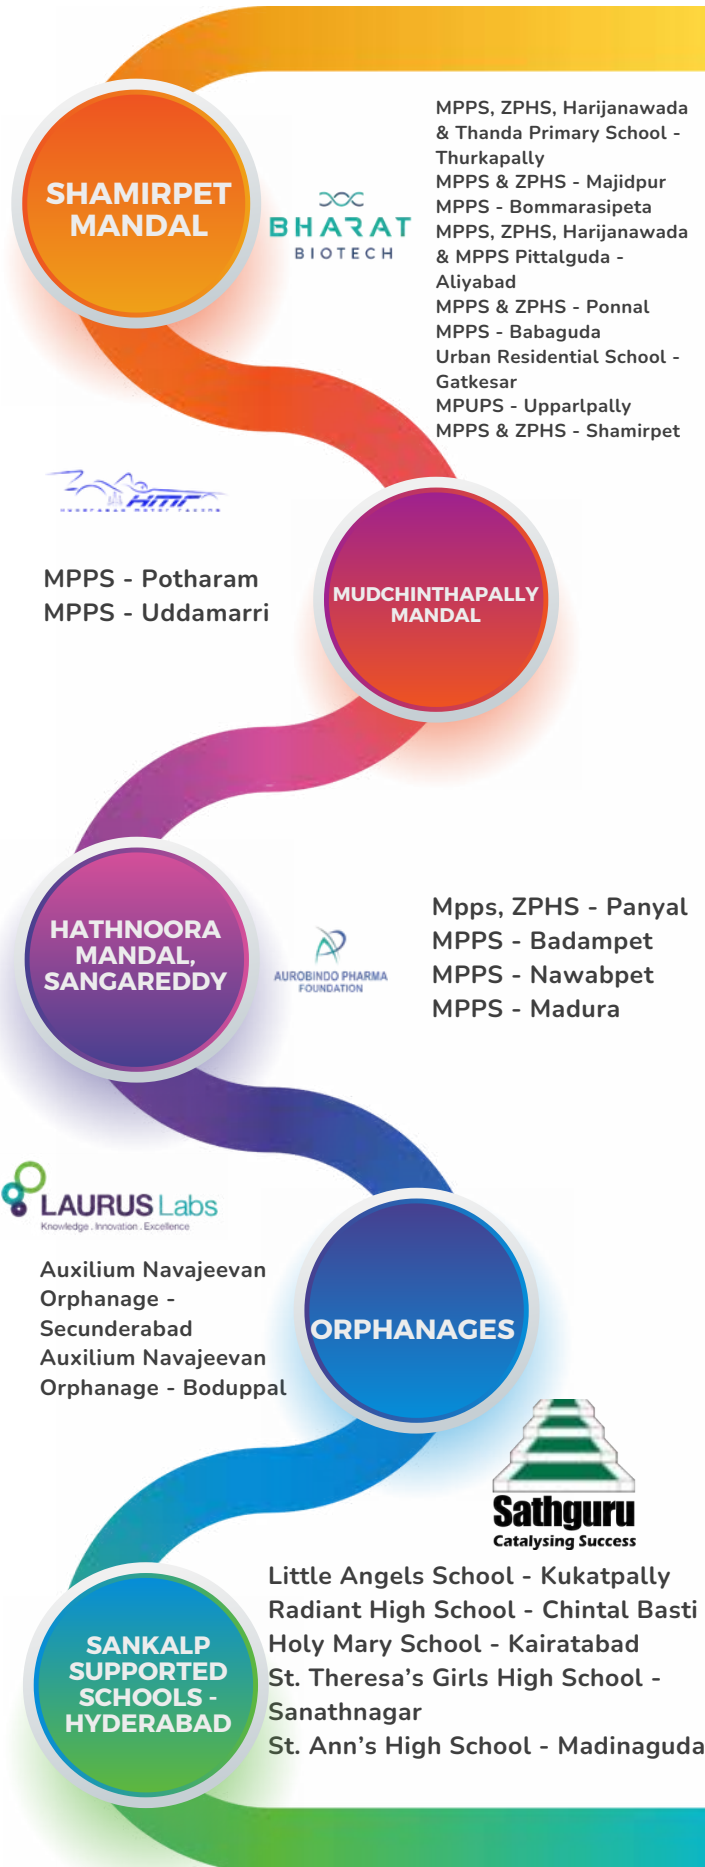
SHAMIRPET MANDAL

BHARAT BIOTECH

MPPS, ZPHS, Harijanawada & Thanda Primary School - Thurkapally
MPPS & ZPHS - Majidpur
MPPS - Bommarasipeta
MPPS, ZPHS, Harijanawada & MPPS Pittalguda - Aliyabad
MPPS & ZPHS - Ponnal
MPPS - Babaguda
Urban Residential School - Gatkesar
MPUPS - Upparlpally
MPPS & ZPHS - Shamirpet

HMT

MPPS - Potharam
MPPS - Uddamarri

MUDCHINTHAPALLY MANDAL

HATHNOORA MANDAL, SANGAREDDY

AUROBINDO PHARMA FOUNDATION

Mpps, ZPHS - Panyal
MPPS - Badampet
MPPS - Nawabpet
MPPS - Madura

LAURUS Labs
Knowledge . Innovation . Excellence

Auxilium Navajeevan Orphanage - Secunderabad
Auxilium Navajeevan Orphanage - Boduppal

ORPHANAGES

Sathguru
Catalysing Success

Little Angels School - Kukatpally
Radiant High School - Chintal Basti
Holy Mary School - Kairatabad
St. Theresa's Girls High School - Sanathnagar
St. Ann's High School - Madinaguda

SANKALP SUPPORTED SCHOOLS - HYDERABAD